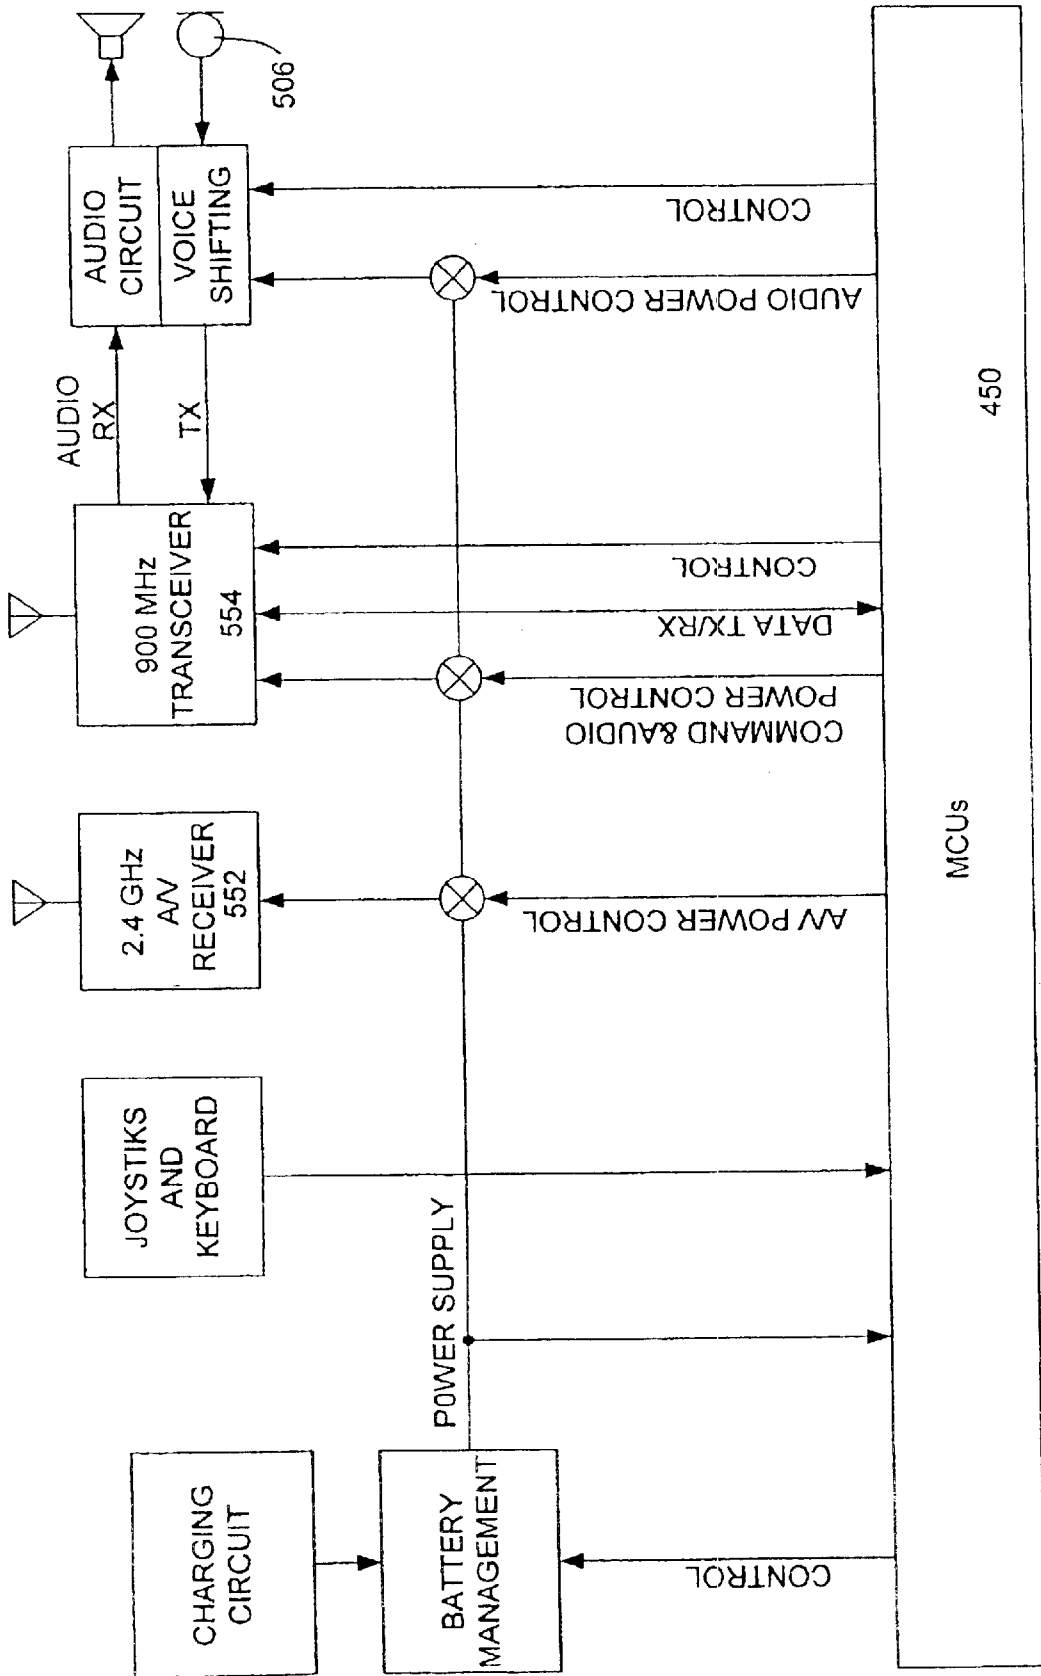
506

AUDIO CIRCUIT

VOICE SHIFTING

CONTROL

AUDIO POWER CONTROL

AUDIO RX

TX

900 MHz TRANSCEIVER 554

CONTROL

DATA TX/RX

COMMAND &AUDIO POWER CONTROL

2.4 GHz A/V RECEIVER 552

A/V POWER CONTROL

JOYSTIKS AND KEYBOARD

POWER SUPPLY

CHARGING CIRCUIT

BATTERY MANAGEMENT

CONTROL

450

MCUs